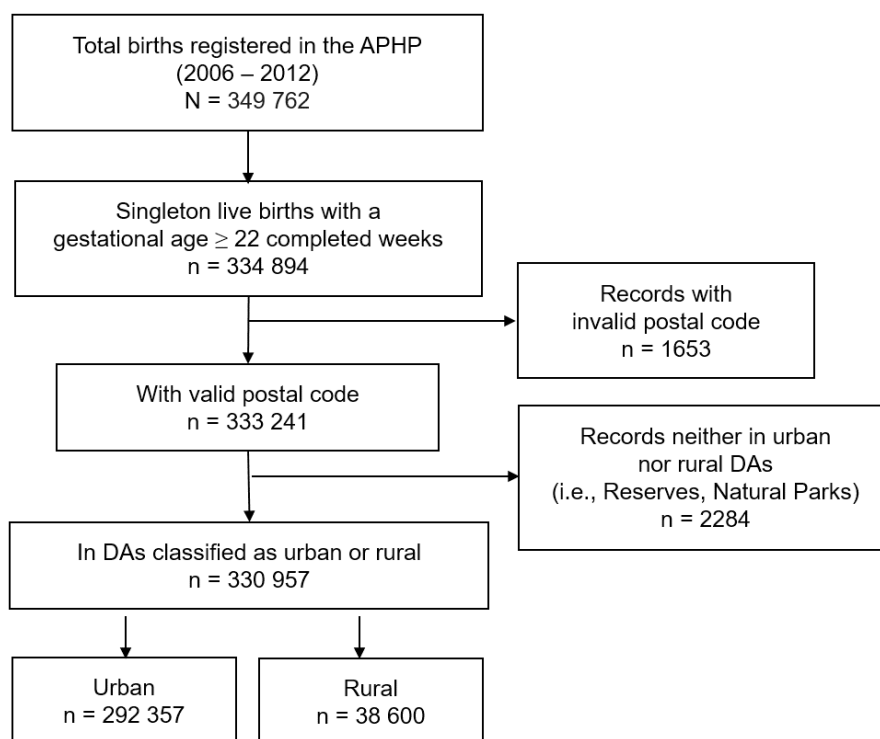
Total births registered in the APHP
(2006 – 2012)
N = 349 762

Singleton live births with a gestational age $\geq$ 22 completed weeks
n = 334 894

Records with invalid postal code
n = 1653

With valid postal code
n = 333 241

Records neither in urban nor rural DAs
(i.e., Reserves, Natural Parks)
n = 2284

In DAs classified as urban or rural
n = 330 957

Urban
n = 292 357

Rural
n = 38 600